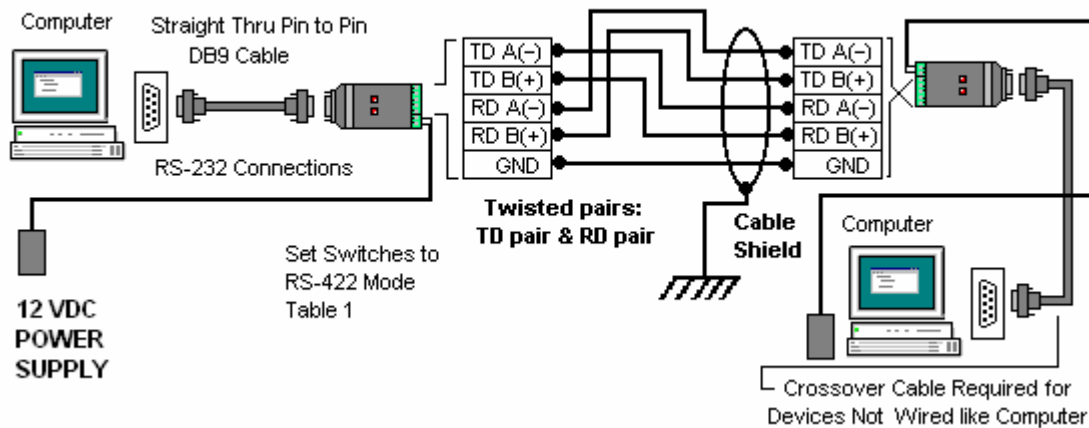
Computer

Straight Thru Pin to Pin DB9 Cable

RS-232 Connections

| TD A(−) |
|---|
| TD B(+) |
| RD A(−) |
| RD B(+) |
| GND |

| TD A(−) |
|---|
| TD B(+) |
| RD A(−) |
| RD B(+) |
| GND |

Twisted pairs: TD pair & RD pair

Cable Shield

Set Switches to RS-422 Mode Table 1

12 VDC POWER SUPPLY

Computer

Crossover Cable Required for Devices Not Wired like Computer